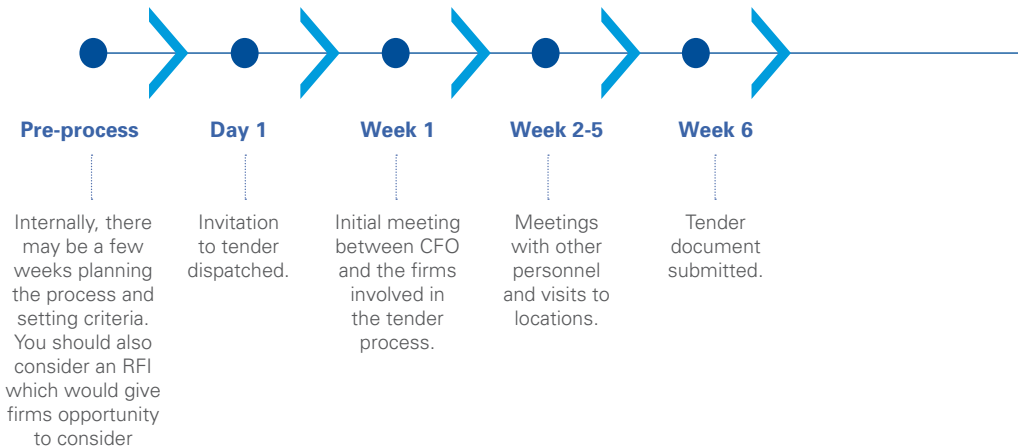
Pre-process

Internally, there may be a few weeks planning the process and setting criteria. You should also consider an RFI which would give firms opportunity to consider

Day 1

Invitation to tender dispatched.

Week 1

Initial meeting between CFO and the firms involved in the tender process.

Week 2-5

Meetings with other personnel and visits to locations.

Week 6

Tender document submitted.